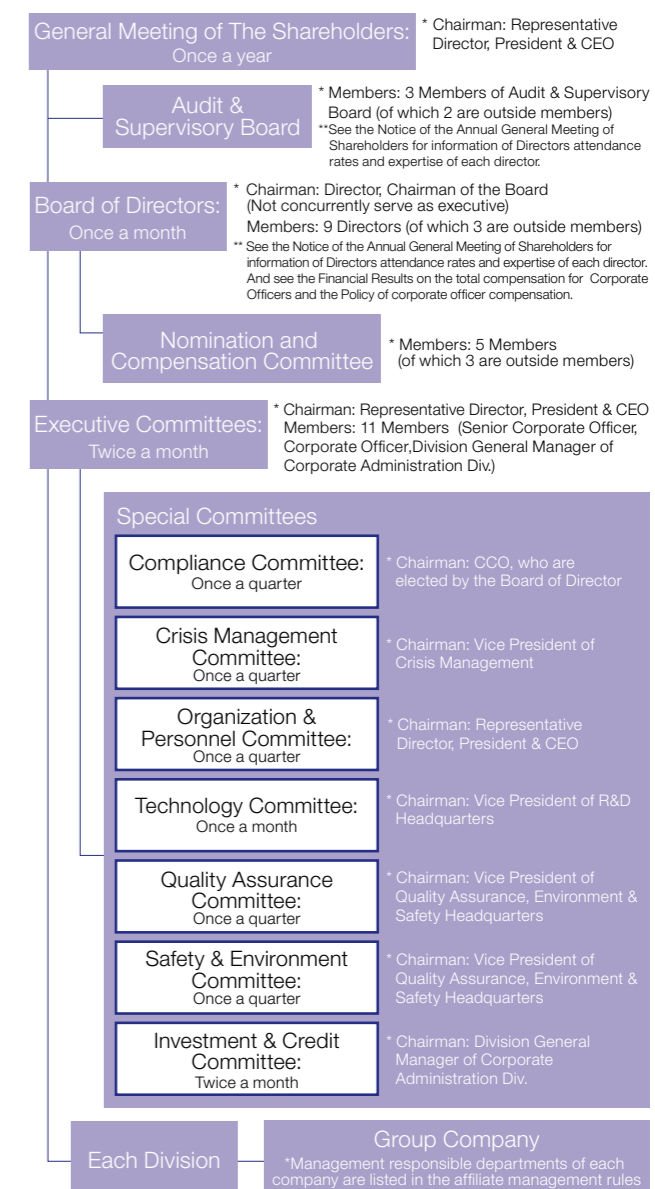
General Meeting of The Shareholders:
Once a year

* Chairman: Representative Director, President & CEO

Audit & Supervisory Board

* Members: 3 Members of Audit & Supervisory Board (of which 2 are outside members)
**See the Notice of the Annual General Meeting of Shareholders for information of Directors attendance rates and expertise of each director.

Board of Directors:
Once a month

* Chairman: Director, Chairman of the Board (Not concurrently serve as executive)
Members: 9 Directors (of which 3 are outside members)
** See the Notice of the Annual General Meeting of Shareholders for information of Directors attendance rates and expertise of each director. And see the Financial Results on the total compensation for Corporate Officers and the Policy of corporate officer compensation.

Nomination and Compensation Committee

* Members: 5 Members (of which 3 are outside members)

Executive Committees:
Twice a month

* Chairman: Representative Director, President & CEO
Members: 11 Members (Senior Corporate Officer, Corporate Officer,Division General Manager of Corporate Administration Div.)

Special Committees

Compliance Committee:
Once a quarter

* Chairman: CCO, who are elected by the Board of Director

Crisis Management Committee:
Once a quarter

* Chairman: Vice President of Crisis Management

Organization & Personnel Committee:
Once a quarter

* Chairman: Representative Director, President & CEO

Technology Committee:
Once a month

* Chairman: Vice President of R&D Headquarters

Quality Assurance Committee:
Once a quarter

* Chairman: Vice President of Quality Assurance, Environment & Safety Headquarters

Safety & Environment Committee:
Once a quarter

* Chairman: Vice President of Quality Assurance, Environment & Safety Headquarters

Investment & Credit Committee:
Twice a month

* Chairman: Division General Manager of Corporate Administration Div.

Each Division

Group Company
*Management responsible departments of each company are listed in the affiliate management rules